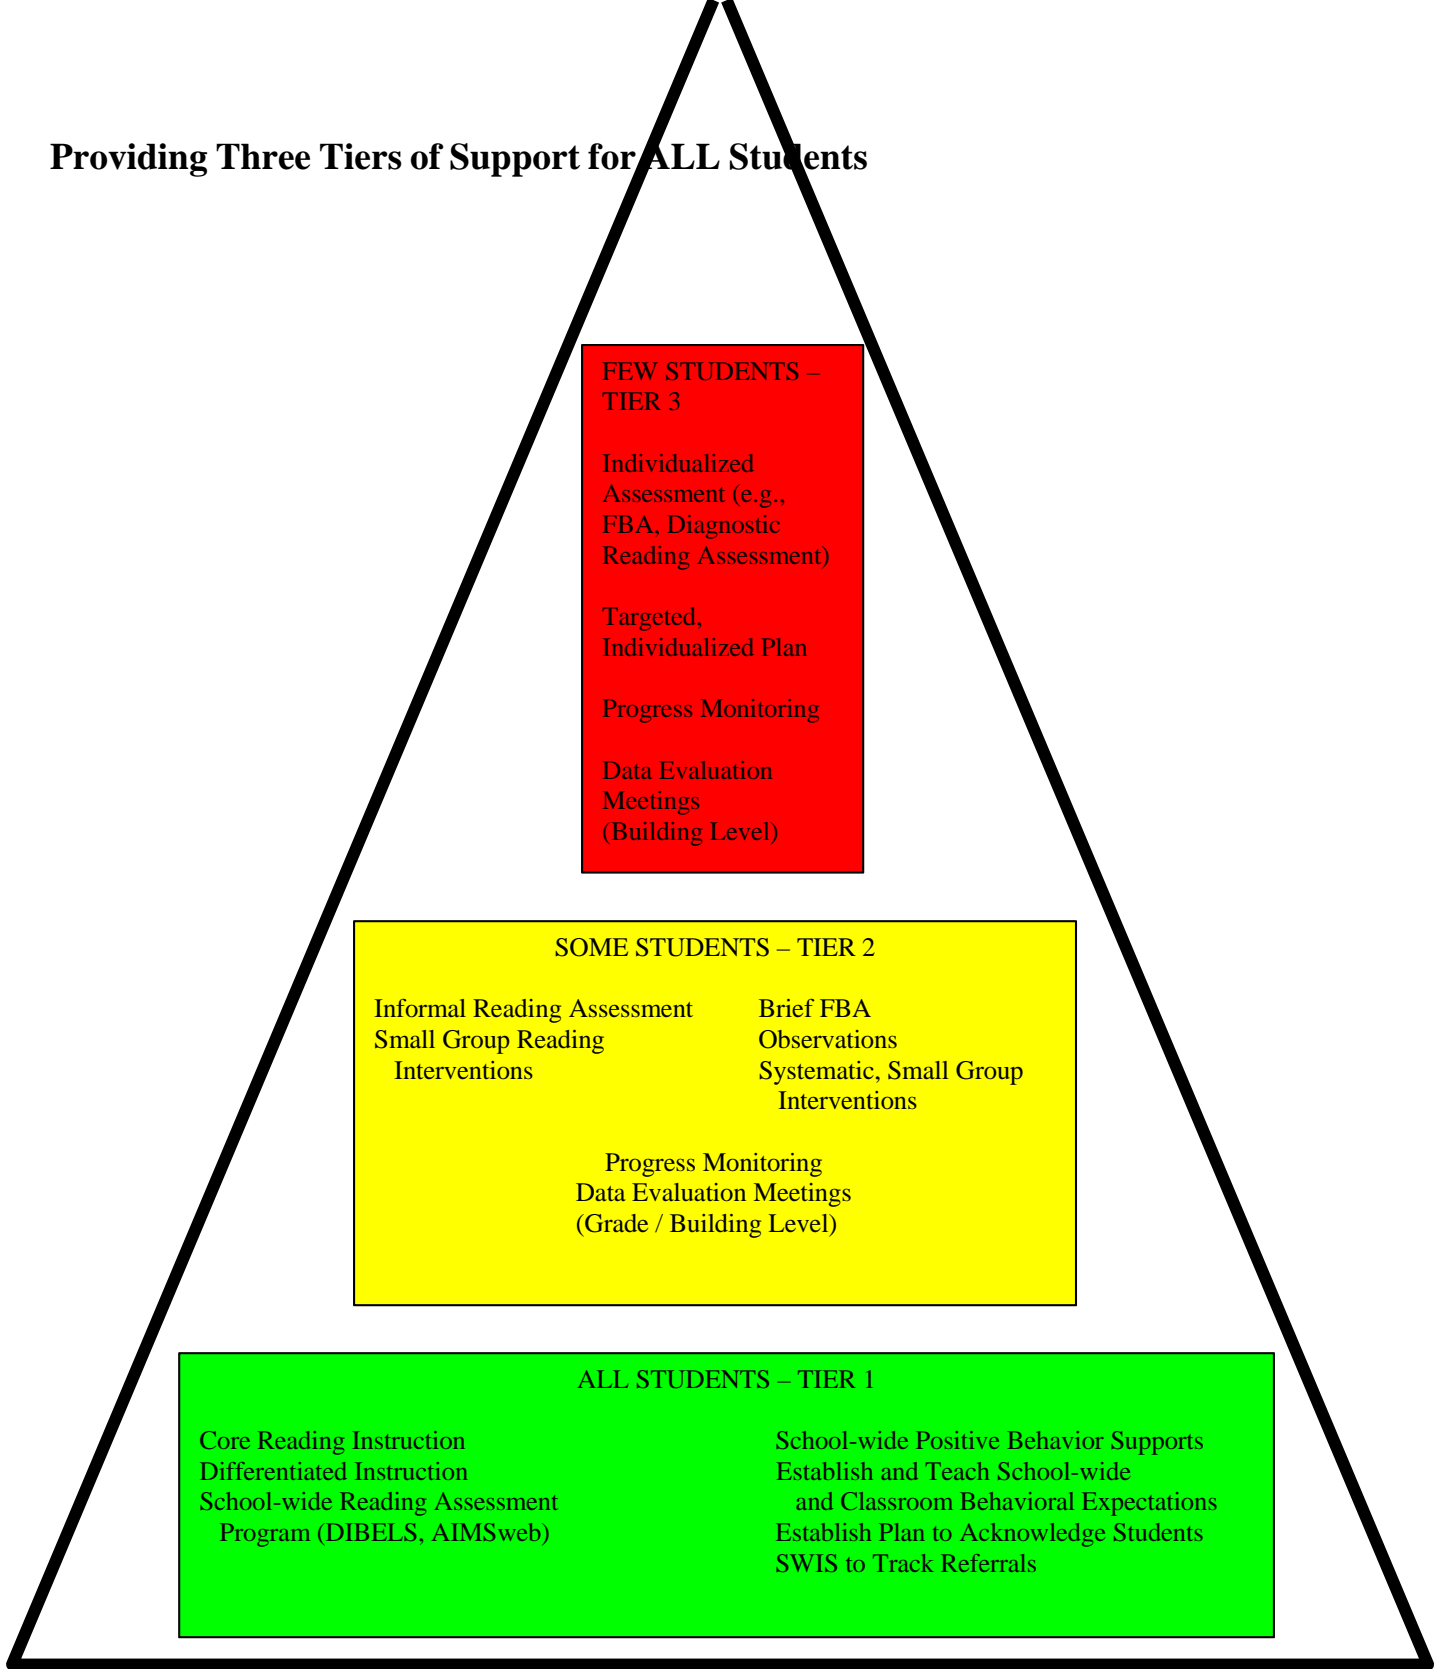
Providing Three Tiers of Support for ALL Students

FEW STUDENTS – TIER 3

Individualized Assessment (e.g., FBA, Diagnostic Reading Assessment)

Targeted, Individualized Plan

Progress Monitoring

Data Evaluation Meetings (Building Level)

SOME STUDENTS – TIER 2

Informal Reading Assessment
Small Group Reading Interventions

Brief FBA
Observations
Systematic, Small Group Interventions

Progress Monitoring
Data Evaluation Meetings
(Grade / Building Level)

ALL STUDENTS – TIER 1

Core Reading Instruction
Differentiated Instruction
School-wide Reading Assessment Program (DIBELS, AIMSweb)

School-wide Positive Behavior Supports
Establish and Teach School-wide and Classroom Behavioral Expectations
Establish Plan to Acknowledge Students
SWIS to Track Referrals